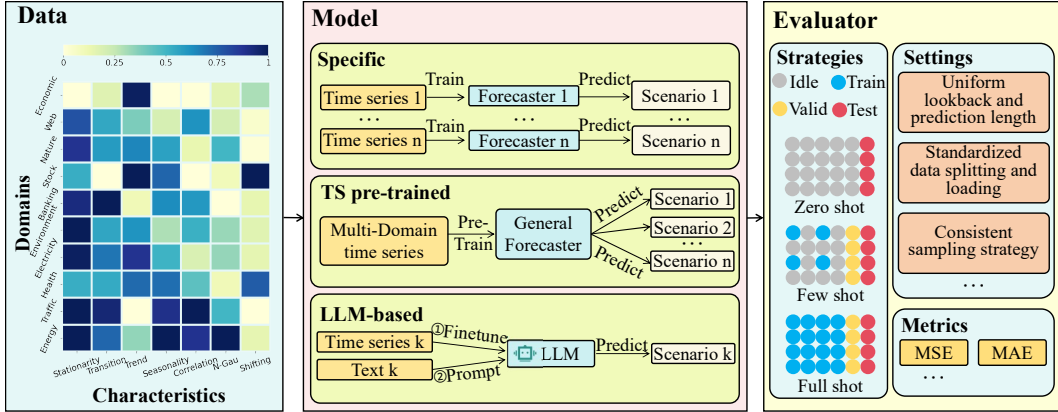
Data

0 0.25 0.5 0.75 1

Economic
Web
Nature
Stock
Banking
Environment
Electricity
Health
Traffic
Energy

Domains

Stationarity Transition Trend Seasonality Correlation N-Gau Shifting

Characteristics

Model

Specific

Time series 1 Train Forecaster 1 Predict Scenario 1
··· ··· ···
Time series n Train Forecaster n Predict Scenario n

TS pre-trained

Multi-Domain time series Pre-Train General Forecaster Predict Scenario 1
Scenario 2
···
Predict Scenario n

LLM-based

Time series k ①Finetune
LLM Predict Scenario k
Text k ②Prompt

Evaluator

Strategies

Idle Train
Valid Test

Zero shot

Few shot

Full shot

Settings

Uniform lookback and prediction length

Standardized data splitting and loading

Consistent sampling strategy

···

Metrics

MSE MAE
···